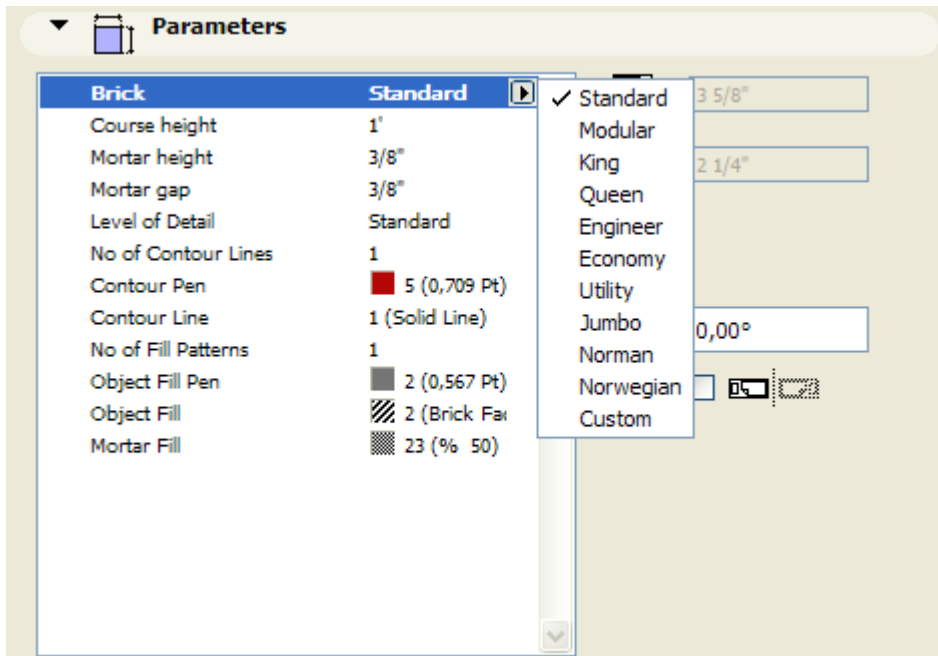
Parameters

| Brick | Standard |
|---|---|
| Course height | 1' |
| Mortar height | 3/8" |
| Mortar gap | 3/8" |
| Level of Detail | Standard |
| No of Contour Lines | 1 |
| Contour Pen | 5 (0,709 Pt) |
| Contour Line | 1 (Solid Line) |
| No of Fill Patterns | 1 |
| Object Fill Pen | 2 (0,567 Pt) |
| Object Fill | 2 (Brick Fa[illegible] |
| Mortar Fill | 23 (% 50) |

✓ Standard
Modular
King
Queen
Engineer
Economy
Utility
Jumbo
Norman
Norwegian
Custom

3 5/8"
2 1/4"
0,00°